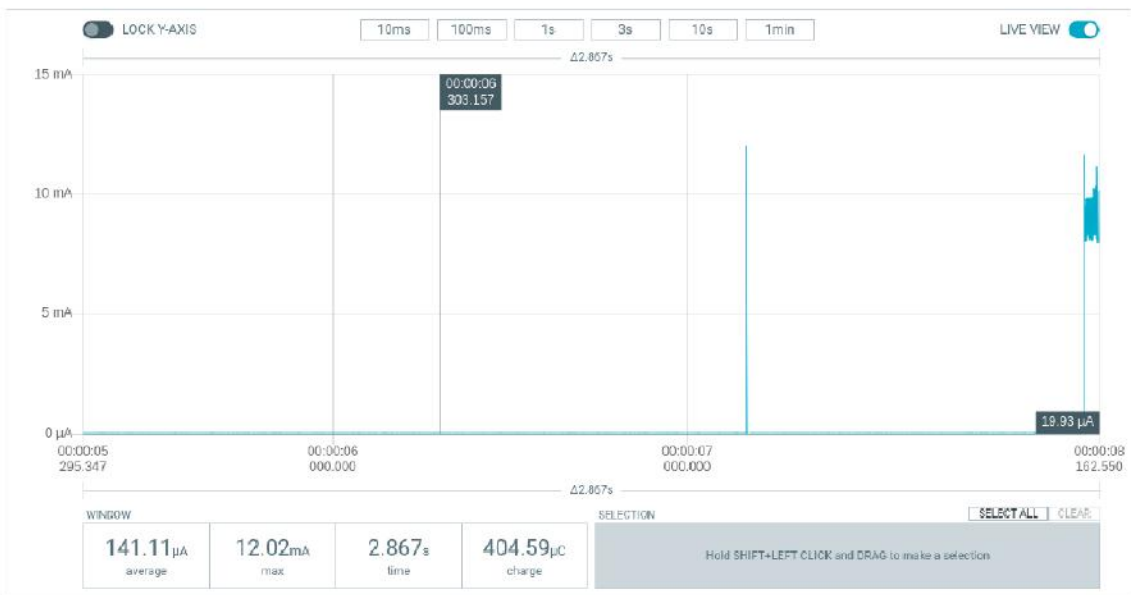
LOCK Y-AXIS

10ms 100ms 1s 3s 10s 1min

LIVE VIEW

Δ2.867s

15 mA

00:00:06
303.157

10 mA

5 mA

0 μA

19.93 μA

00:00:05
295.347

00:00:06
000.000

00:00:07
000.000

00:00:08
162.550

Δ2.867s

WINDOW

141.11μA
average

12.02mA
max

2.867s
time

404.59μC
charge

SELECTION

SELECT ALL CLEAR

Hold SHIFT+LEFT CLICK and DRAG to make a selection